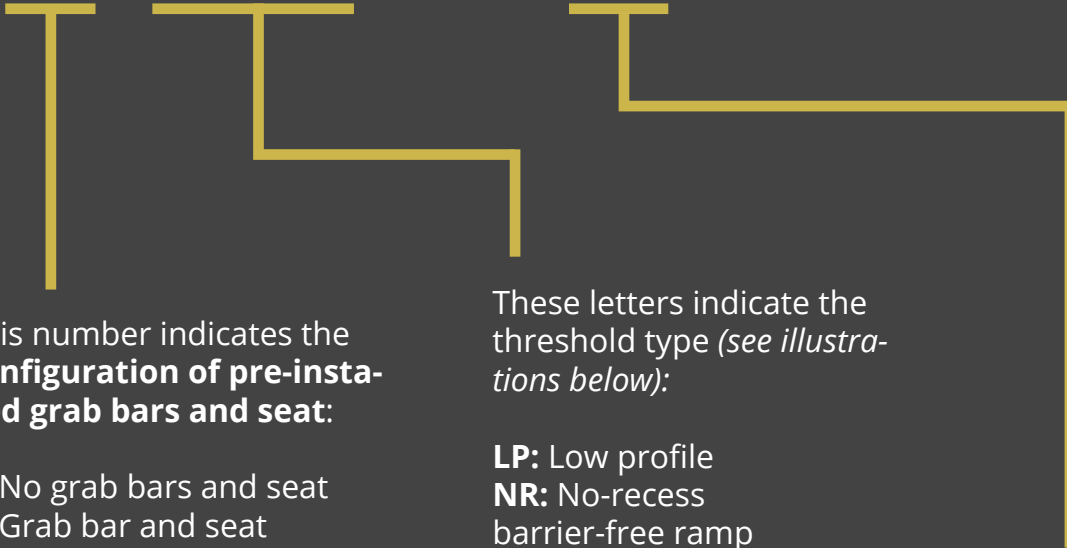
is number indicates the **nfiguration of pre-insta- d grab bars and seat**:

No grab bars and seat
Grab bar and seat

These letters indicate the threshold type *(see illustrations below):*

**LP:** Low profile
**NR:** No-recess barrier-free ramp